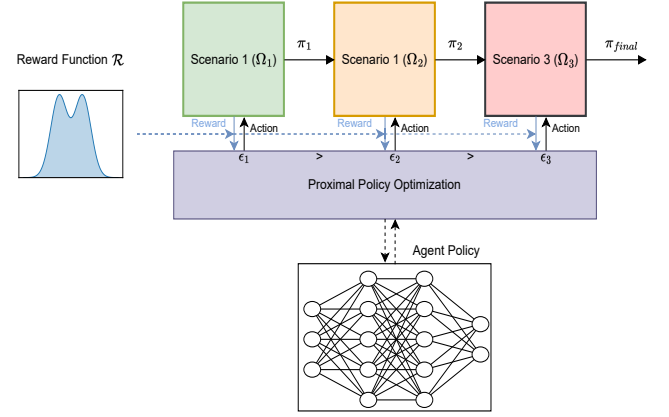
Reward Function $\mathcal{R}$

Scenario 1 ($\Omega_1$)

$\pi_1$

Scenario 1 ($\Omega_2$)

$\pi_2$

Scenario 3 ($\Omega_3$)

$\pi_{final}$

Reward

Action

Reward

Action

Reward

Action

$\epsilon_1$ > $\epsilon_2$ > $\epsilon_3$

Proximal Policy Optimization

Agent Policy